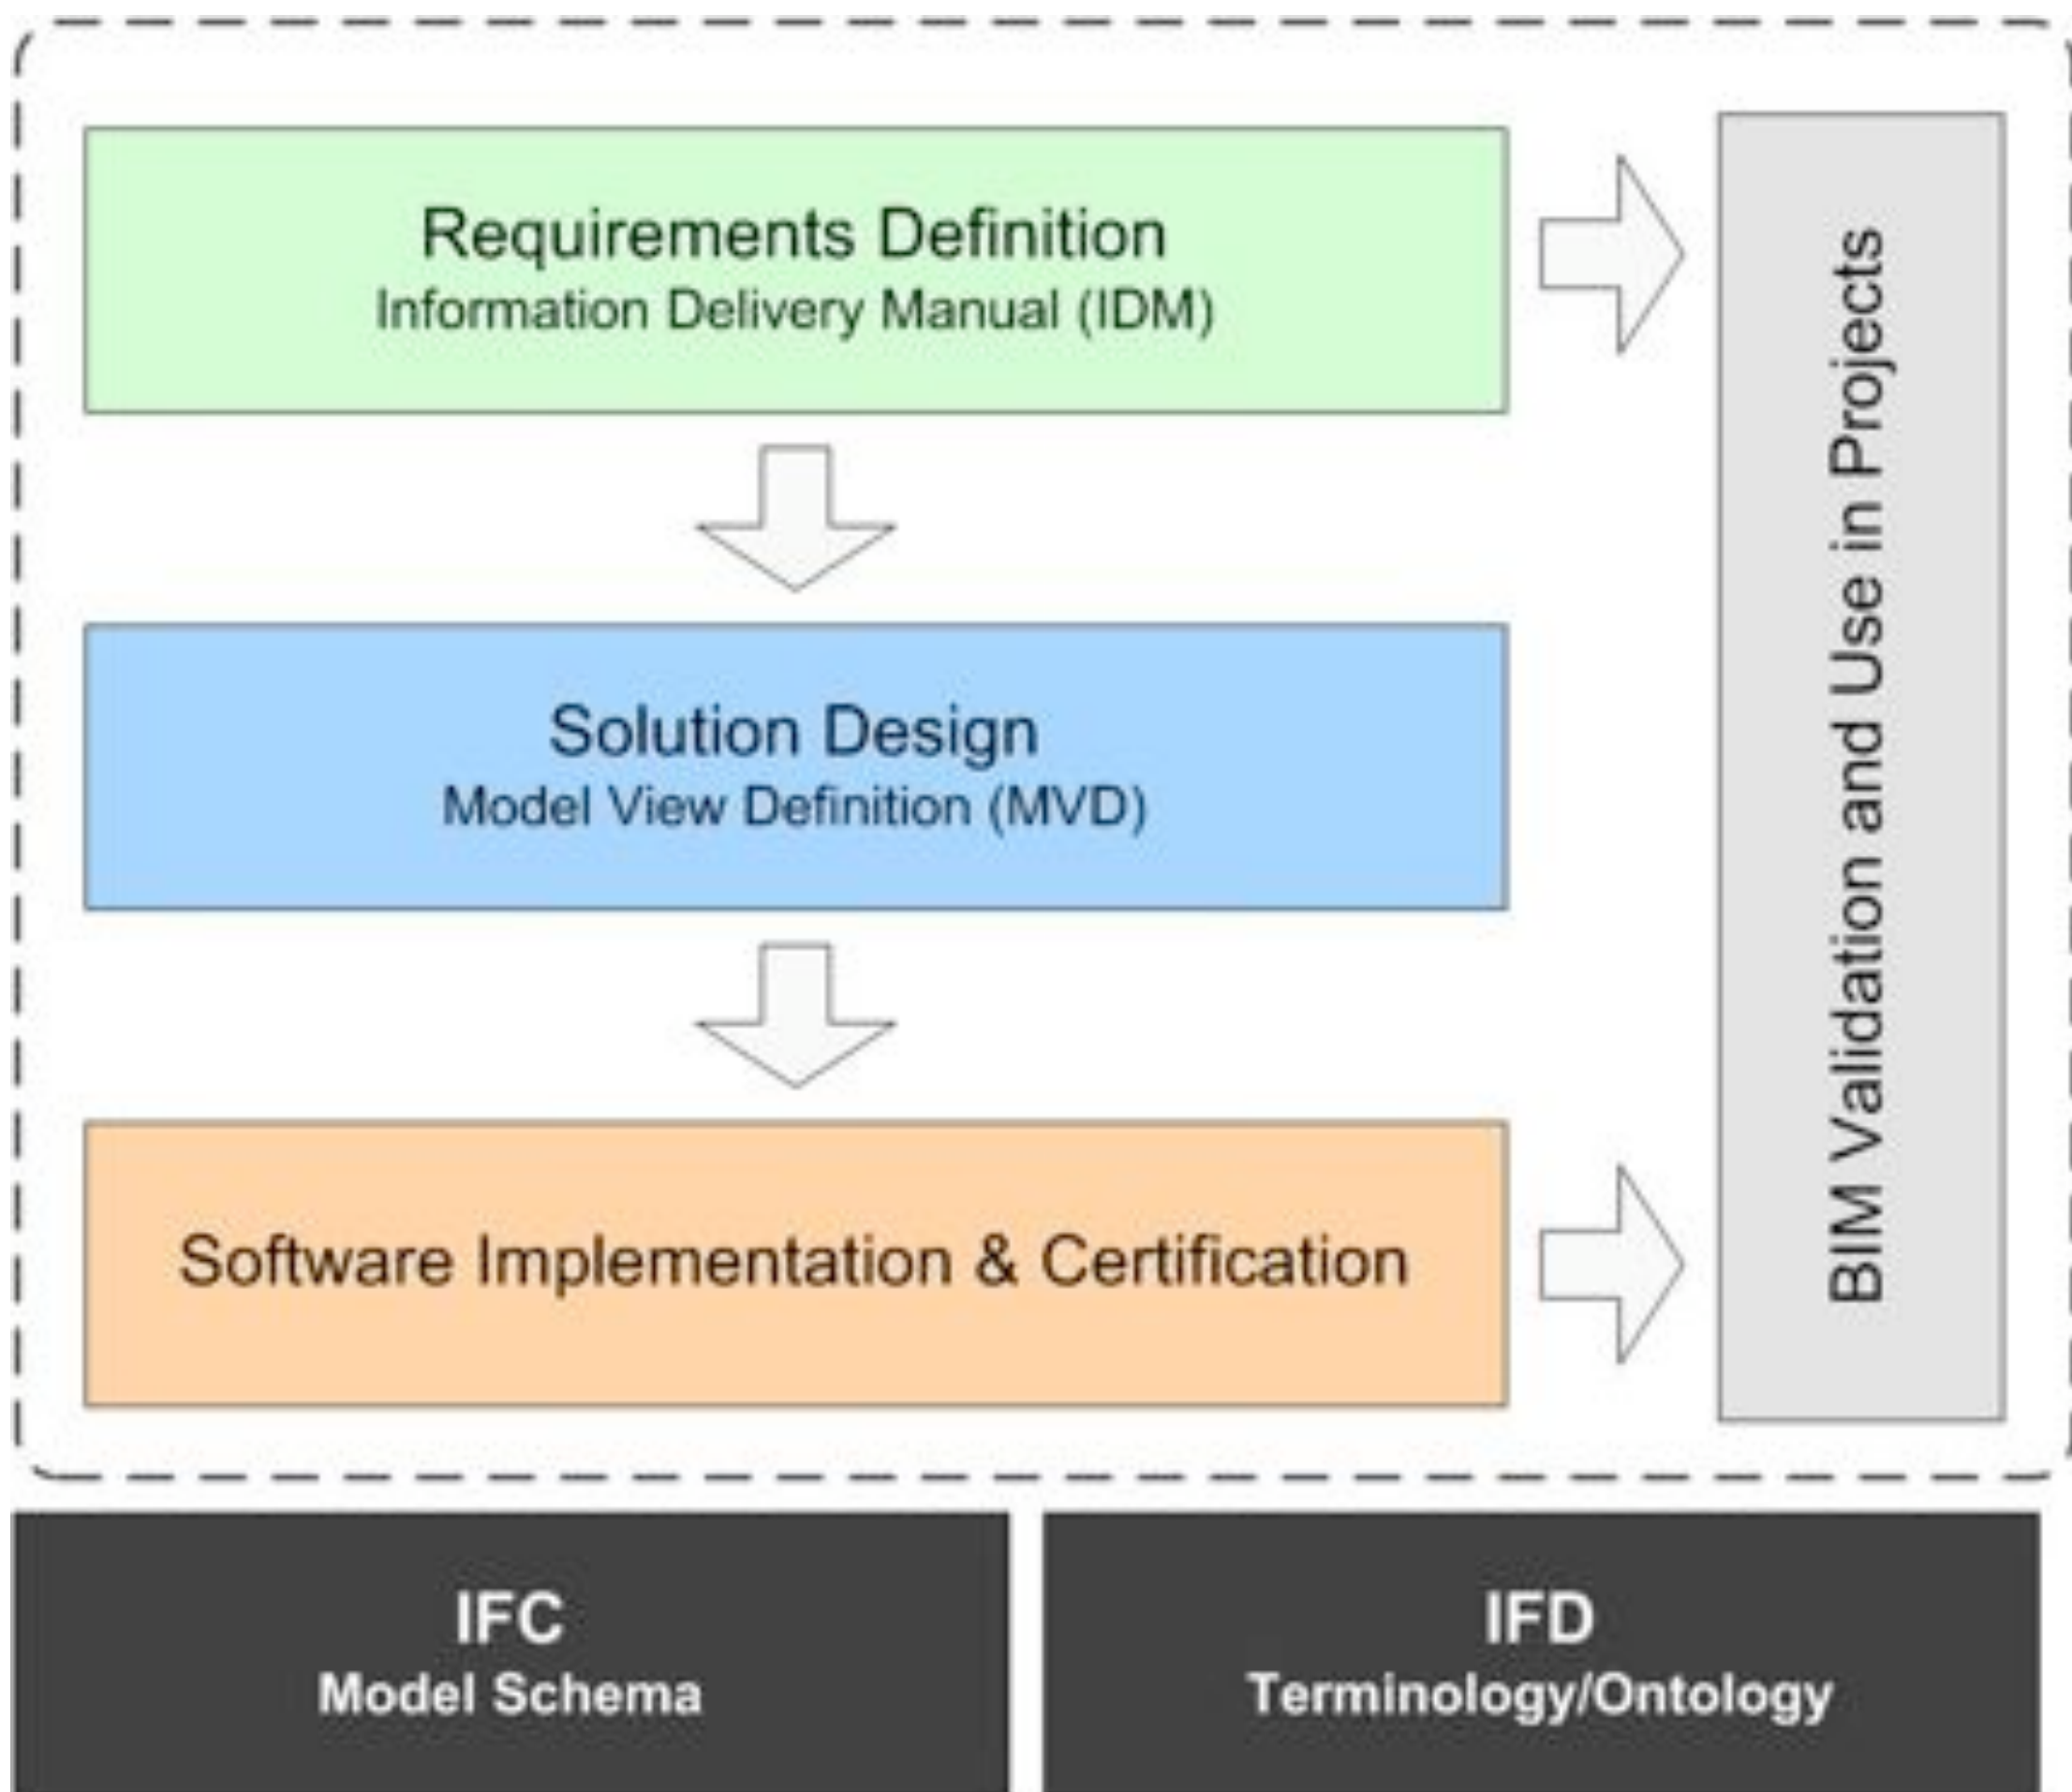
Requirements Definition
Information Delivery Manual (IDM)

Solution Design
Model View Definition (MVD)

Software Implementation & Certification

BIM Validation and Use in Projects

IFC
Model Schema

IFD
Terminology/Ontology